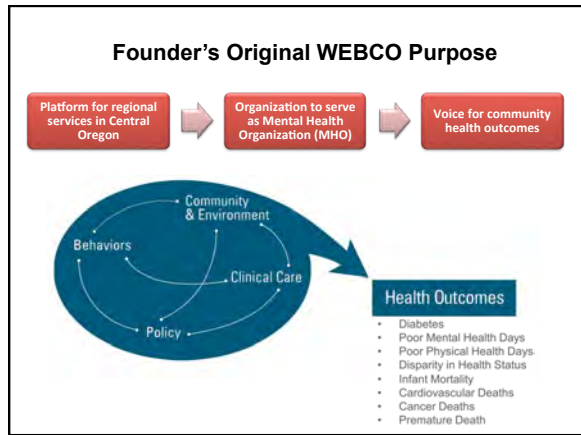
Founder's Original WEBCO Purpose

Platform for regional services in Central Oregon

Organization to serve as Mental Health Organization (MHO)

Voice for community health outcomes

Community & Environment

Behaviors

Clinical Care

Policy

Health Outcomes

- Diabetes
- Poor Mental Health Days
- Poor Physical Health Days
- Disparity in Health Status
- Infant Mortality
- Cardiovascular Deaths
- Cancer Deaths
- Premature Death